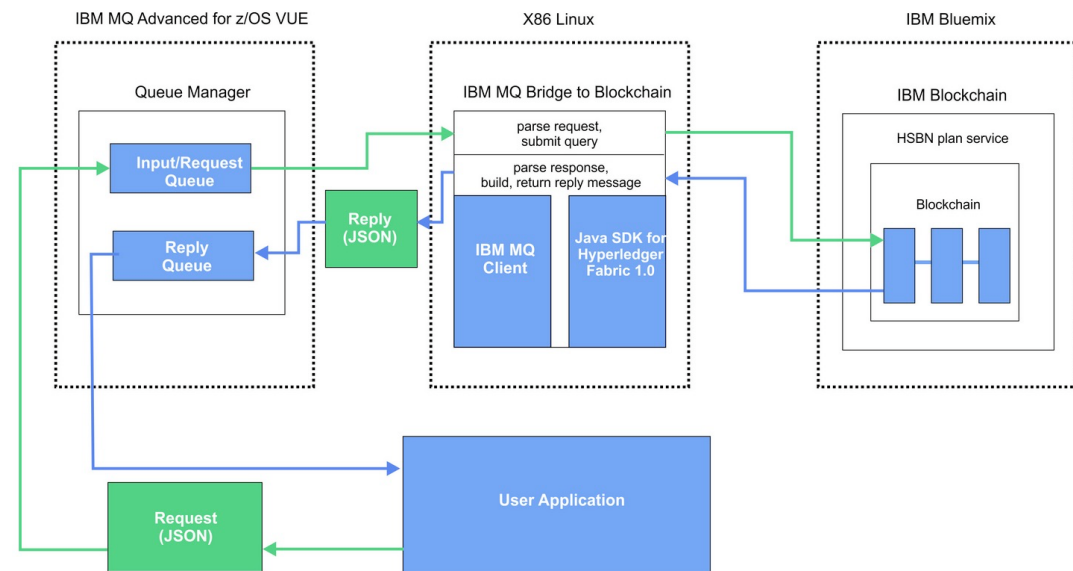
IBM MQ Advanced for z/OS VUE

Queue Manager

Input/Request Queue

Reply Queue

X86 Linux

IBM MQ Bridge to Blockchain

parse request, submit query

parse response, build, return reply message

Reply (JSON)

IBM MQ Client

Java SDK for Hyperledger Fabric 1.0

IBM Bluemix

IBM Blockchain

HSBN plan service

Blockchain

User Application

Request (JSON)